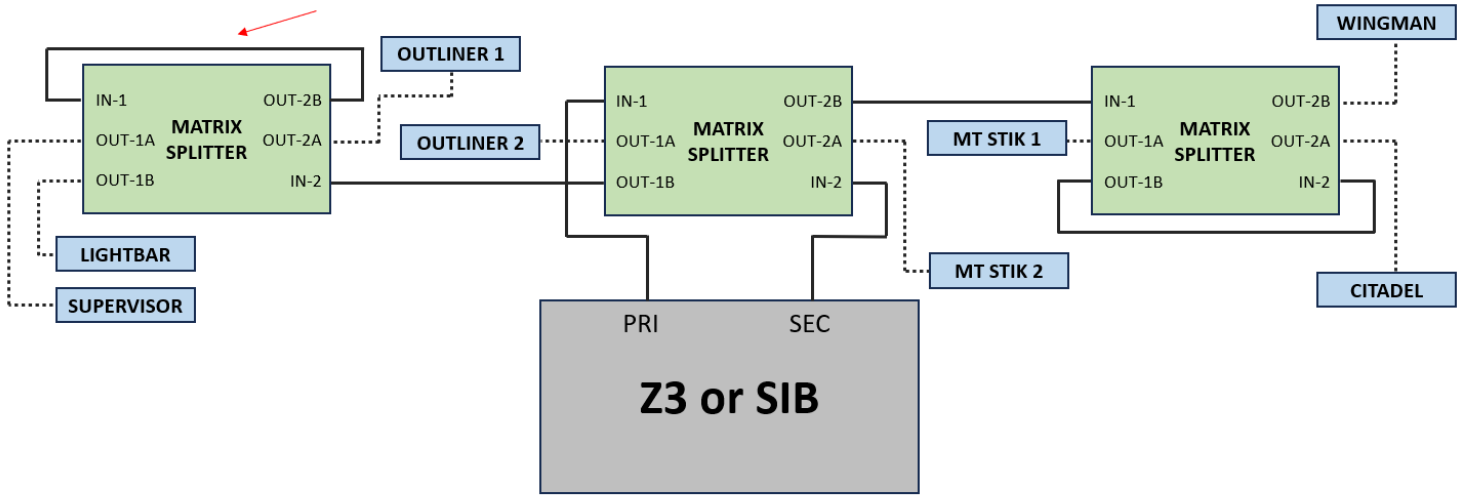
WINGMAN

OUTLINER 1

IN-1
OUT-1A
OUT-1B
MATRIX SPLITTER
OUT-2B
OUT-2A
IN-2

LIGHTBAR

SUPERVISOR

OUTLINER 2

IN-1
OUT-1A
OUT-1B
MATRIX SPLITTER
OUT-2B
OUT-2A
IN-2

MT STIK 1

IN-1
OUT-1A
OUT-1B
MATRIX SPLITTER
OUT-2B
OUT-2A
IN-2

MT STIK 2

CITADEL

PRI
SEC
Z3 or SIB